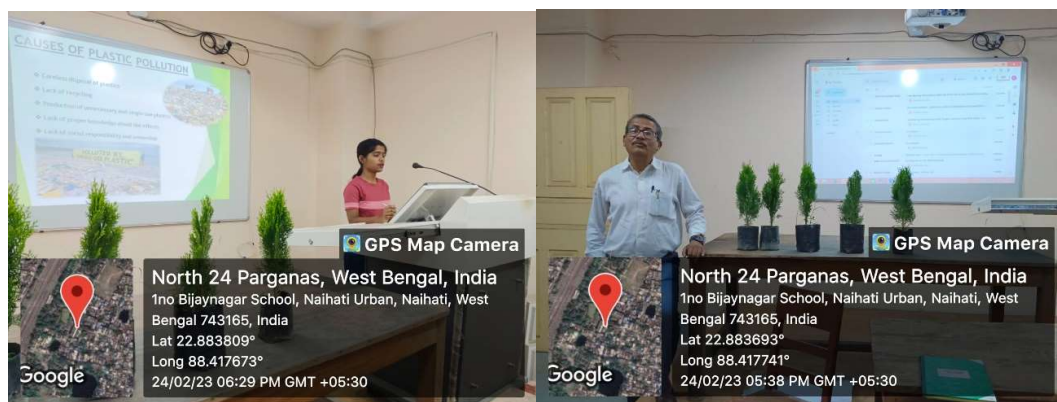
CAUSES OF PLASTIC POLLUTION

GPS Map Camera

North 24 Parganas, West Bengal, India
1no Bijaynagar School, Naihati Urban, Naihati, West Bengal 743165, India
Lat 22.883809°
Long 88.417673°
24/02/23 06:29 PM GMT +05:30

Google

GPS Map Camera

North 24 Parganas, West Bengal, India
1no Bijaynagar School, Naihati Urban, Naihati, West Bengal 743165, India
Lat 22.883693°
Long 88.417741°
24/02/23 05:38 PM GMT +05:30

Google